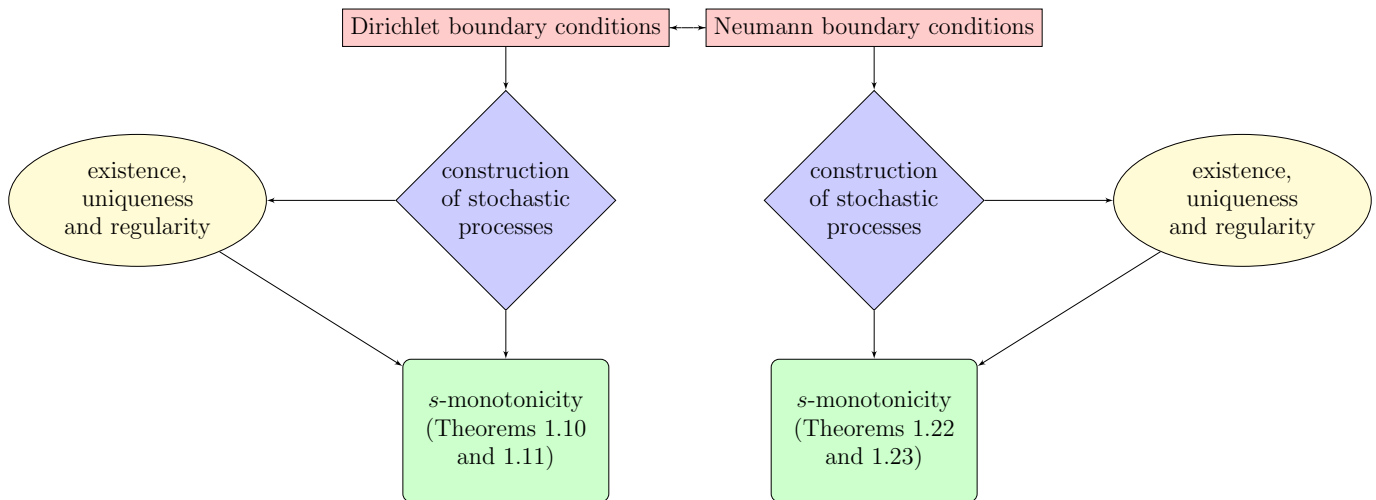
Dirichlet boundary conditions

Neumann boundary conditions

existence, uniqueness and regularity

construction of stochastic processes

construction of stochastic processes

existence, uniqueness and regularity

$s$-monotonicity (Theorems 1.10 and 1.11)

$s$-monotonicity (Theorems 1.22 and 1.23)